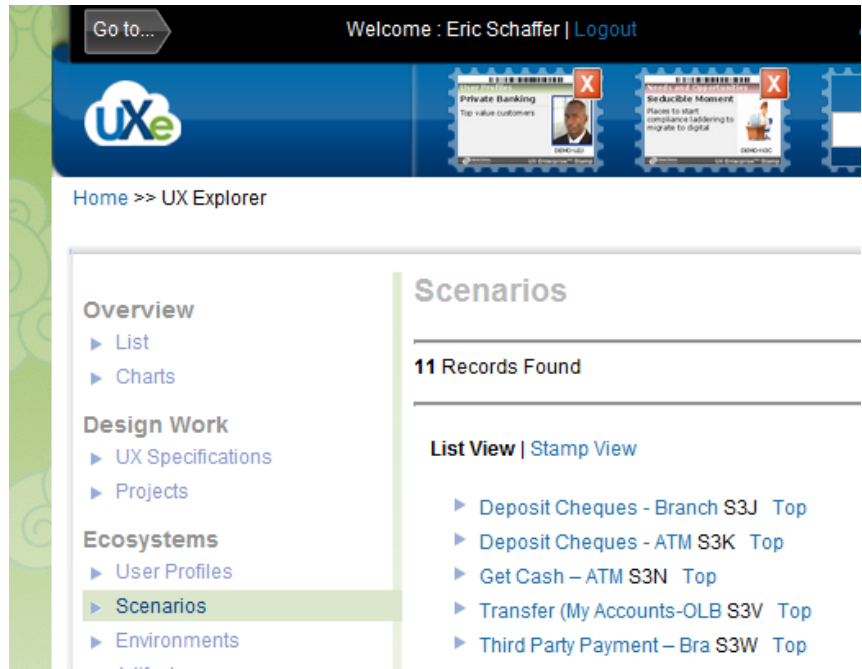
Go to...

Welcome : Eric Schaffer | Logout

UXe

User Profiles
Private Banking
Top value customers
X
DEMO-U2J

Needs and Opportunities
Seducible Moment
Places to start compliance laddering to migrate to digital
X
DEMO-N3C

Home >> UX Explorer

Overview
List
Charts
Design Work
UX Specifications
Projects
Ecosystems
User Profiles
Scenarios
Environments

Scenarios

11 Records Found

List View | Stamp View

Deposit Cheques - Branch S3J Top
Deposit Cheques - ATM S3K Top
Get Cash – ATM S3N Top
Transfer (My Accounts-OLB S3V Top
Third Party Payment – Bra S3W Top